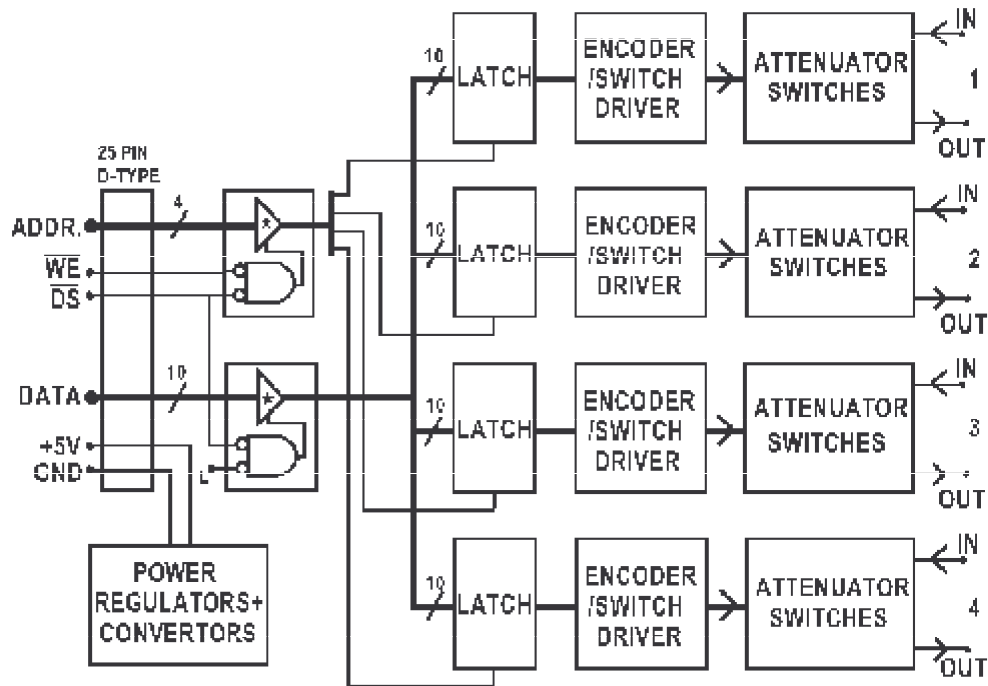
25 PIN D-TYPE

ADDR.

4

$\overline{WE}$

$\overline{DS}$

DATA

10

+5V

GND

L

POWER REGULATORS+ CONVERTORS

10

LATCH

ENCODER /SWITCH DRIVER

ATTENUATOR SWITCHES

IN

1

OUT

10

LATCH

ENCODER /SWITCH DRIVER

ATTENUATOR SWITCHES

IN

2

OUT

10

LATCH

ENCODER /SWITCH DRIVER

ATTENUATOR SWITCHES

IN

3

OUT

10

LATCH

ENCODER /SWITCH DRIVER

ATTENUATOR SWITCHES

IN

4

OUT